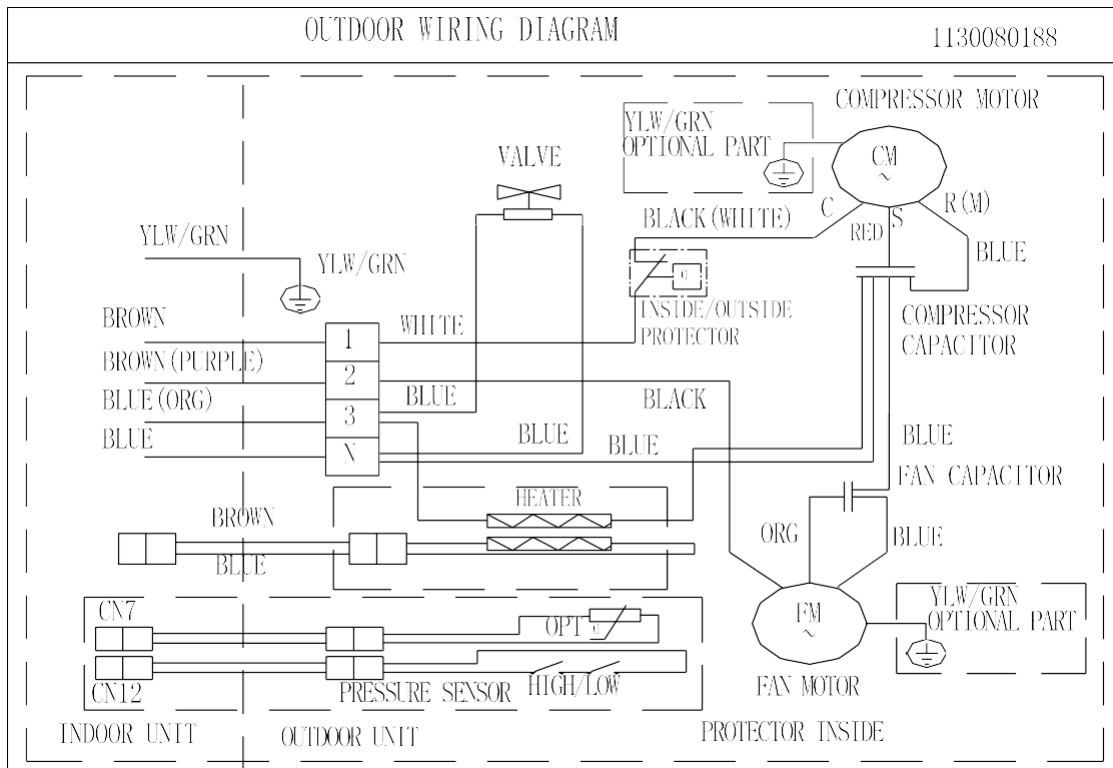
OUTDOOR WIRING DIAGRAM

1130080188

YLW/GRN OPTIONAL PART

COMPRESSOR MOTOR

CM
~

VALVE

C

S

R (M)

BLACK (WHITE)

RED

YLW/GRN

YLW/GRN

BLUE

INSIDE/OUTSIDE PROTECTOR

BROWN

WHITE

COMPRESSOR CAPACITOR

BROWN (PURPLE)

1

2

BLUE (ORG)

3

BLUE

BLACK

BLUE

N

BLUE

BLUE

BLUE

FAN CAPACITOR

HEATER

BROWN

ORG

BLUE

BLUE

CN7

OPT

YLW/GRN OPTIONAL PART

FM
~

CN12

PRESSURE SENSOR

HIGH/LOW

FAN MOTOR

INDOOR UNIT

OUTDOOR UNIT

PROTECTOR INSIDE